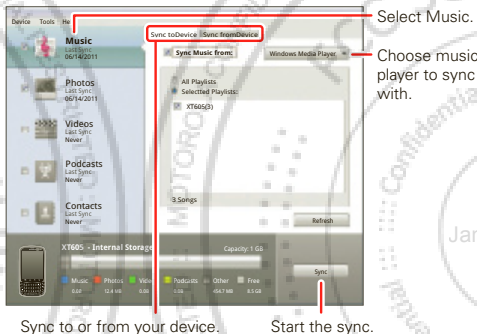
Device Tools He

Sync toDevice Sync fromDevice

Music
Last Sync
06/14/2011

Photos
Last Sync
06/14/2011

Videos
Last Sync
Never

Podcasts
Last Sync
Never

Contacts
Last Sync
Never

Sync Music from:

Windows Media Player

All Playlists
Selected Playlists:
XT605(3)

3 Songs

Refresh

XT605 - Internal Storage

Capacity: 1 GB

Music Photos Video Podcasts Other Free

0.00 12.4 MB 0.00 0.00 454.7 MB 0.5 GB

Sync

Select Music.

Choose music player to sync with.

Sync to or from your device.

Start the sync.

MOTOROLA

Confidential